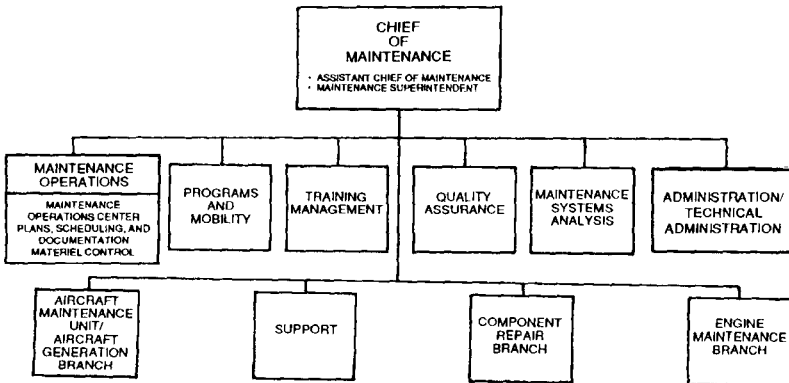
CHIEF OF MAINTENANCE

• ASSISTANT CHIEF OF MAINTENANCE
• MAINTENANCE SUPERINTENDENT

MAINTENANCE OPERATIONS

MAINTENANCE OPERATIONS CENTER PLANS, SCHEDULING, AND DOCUMENTATION MATERIEL CONTROL

PROGRAMS AND MOBILITY

TRAINING MANAGEMENT

QUALITY ASSURANCE

MAINTENANCE SYSTEMS ANALYSIS

ADMINISTRATION/ TECHNICAL ADMINISTRATION

AIRCRAFT MAINTENANCE UNIT/ AIRCRAFT GENERATION BRANCH

SUPPORT

COMPONENT REPAIR BRANCH

ENGINE MAINTENANCE BRANCH